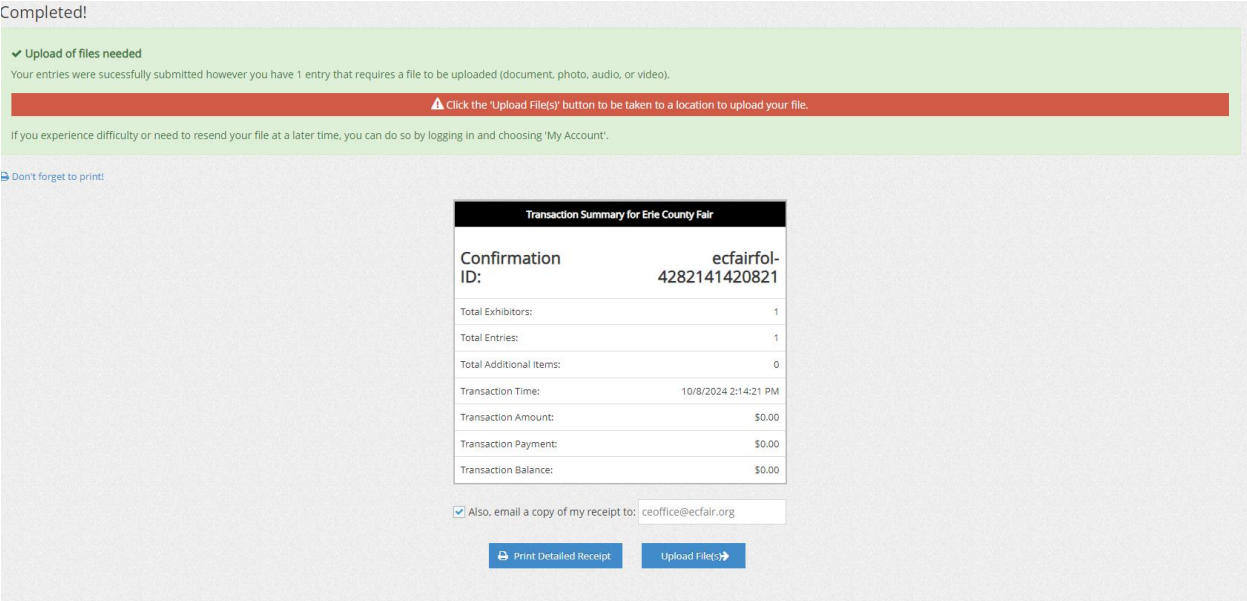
Completed!

Upload of files needed

Your entries were sucessfully submitted however you have 1 entry that requires a file to be uploaded (document, photo, audio, or video).

Click the 'Upload File(s)' button to be taken to a location to upload your file.

If you experience difficulty or need to resend your file at a later time, you can do so by logging in and choosing 'My Account'.

Don't forget to print!

| Transaction Summary for Erie County Fair | |
|---|---|
| Confirmation ID: | ecfairfol-4282141420821 |
| Total Exhibitors: | 1 |
| Total Entries: | 1 |
| Total Additional Items: | 0 |
| Transaction Time: | 10/8/2024 2:14:21 PM |
| Transaction Amount: | \$0.00 |
| Transaction Payment: | \$0.00 |
| Transaction Balance: | \$0.00 |

Also, email a copy of my receipt to: ceoffice@ecfair.org

Print Detailed Receipt

Upload File(s)